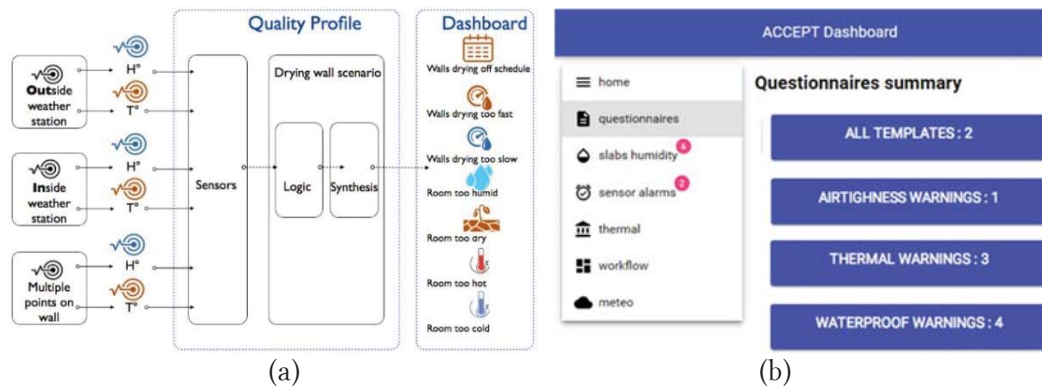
Quality Profile

Dashboard

Outside weather station

H°

T°

Inside weather station

H°

T°

Multiple points on wall

H°

T°

Sensors

Drying wall scenario

Logic

Synthesis

Walls drying off schedule

Walls drying too fast

Walls drying too slow

Room too humid

Room too dry

Room too hot

Room too cold

(a)

ACCEPT Dashboard

home

questionnaires

slabs humidity 6

sensor alarms 2

thermal

workflow

meteo

Questionnaires summary

ALL TEMPLATES : 2

AIRTIGHNESS WARNINGS : 1

THERMAL WARNINGS : 3

WATERPROOF WARNINGS : 4

(b)